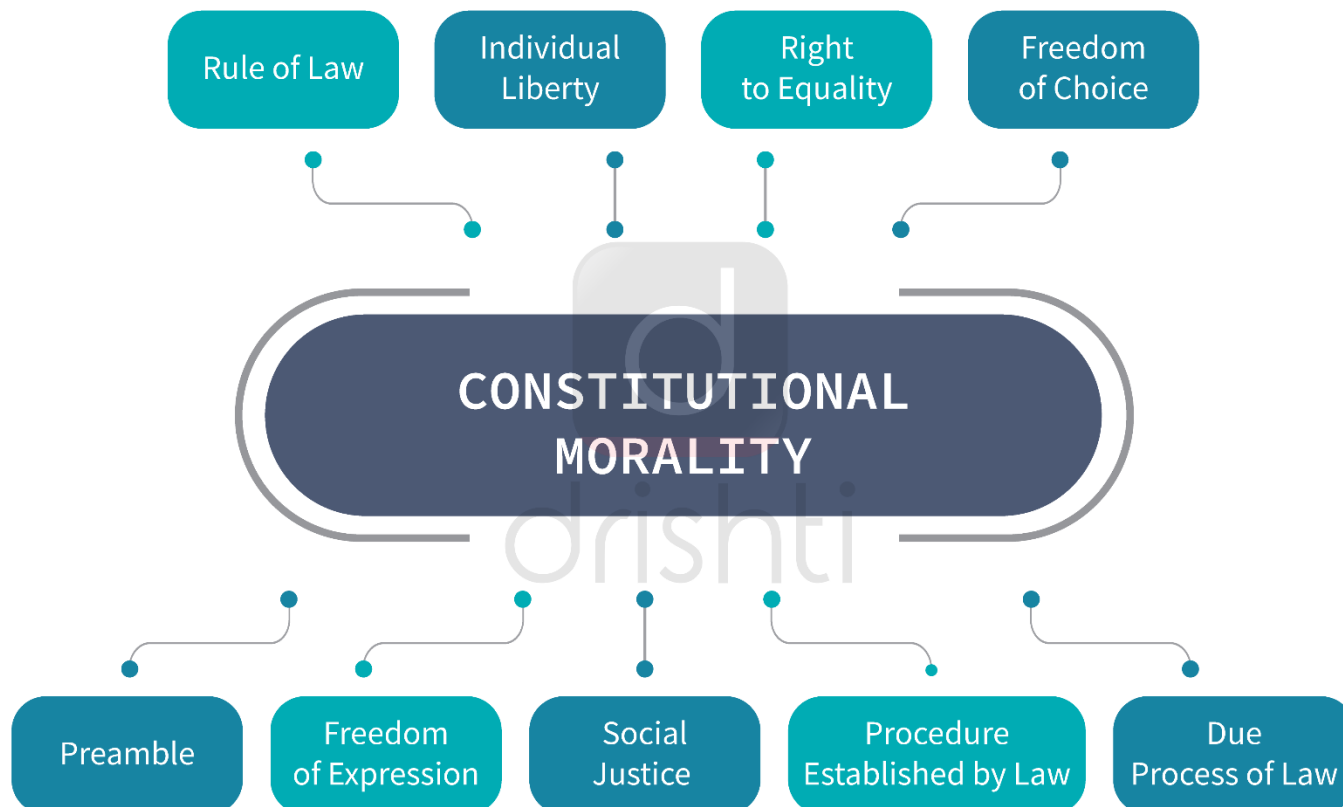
Rule of Law

Individual Liberty

Right to Equality

Freedom of Choice

CONSTITUTIONAL MORALITY

drishti

Preamble

Freedom of Expression

Social Justice

Procedure Established by Law

Due Process of Law